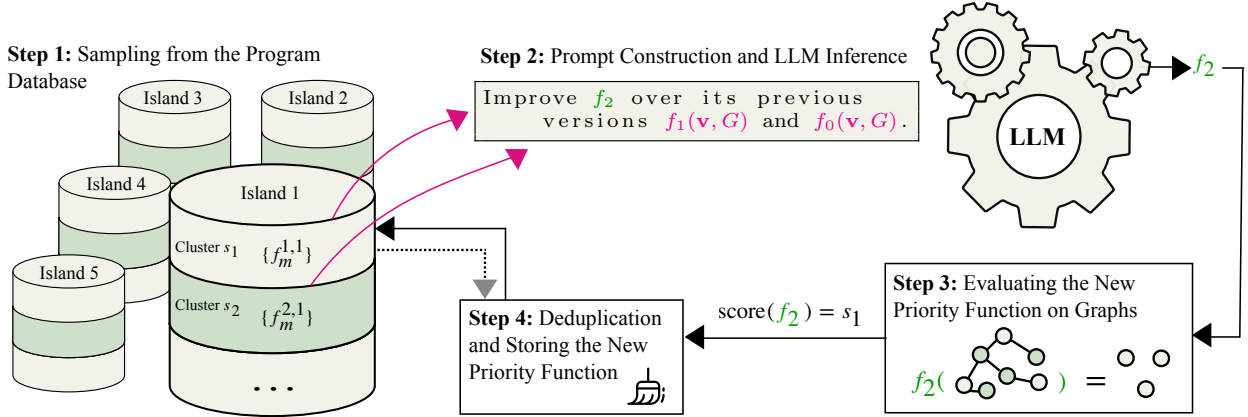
**Step 1:** Sampling from the Program Database

Island 3

Island 2

Island 4

Island 1

Island 5

Cluster $s_1$ $\{f_m^{1,1}\}$

Cluster $s_2$ $\{f_m^{2,1}\}$

...

**Step 2:** Prompt Construction and LLM Inference

Improve $f_2$ over its previous versions $f_1(\mathbf{v}, G)$ and $f_0(\mathbf{v}, G)$.

LLM

$f_2$

**Step 3:** Evaluating the New Priority Function on Graphs

$f_2($ $) =$

score$(f_2) = s_1$

**Step 4:** Deduplication and Storing the New Priority Function